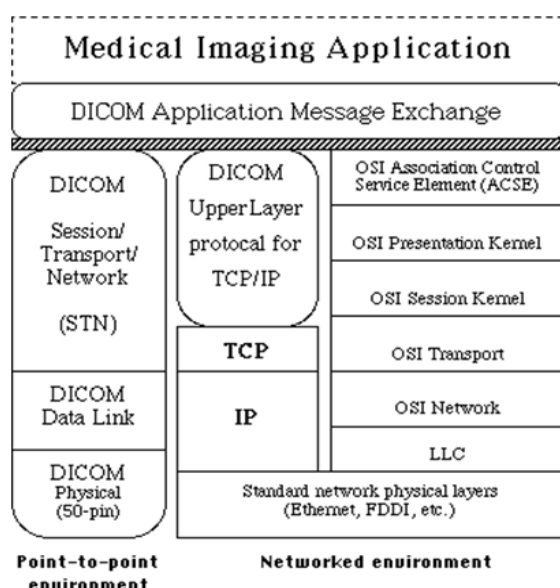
Medical Imaging Application

DICOM Application Message Exchange

DICOM Session/ Transport/ Network (STN)

DICOM Data Link

DICOM Physical (50-pin)

DICOM UpperLayer protocal for TCP/IP

TCP

IP

OSI Association Control Service Element (ACSE)

OSI Presentation Kernel

OSI Session Kernel

OSI Transport

OSI Network

LLC

Standard network physical layers (Ethernet, FDDI, etc.)

Point-to-point environment

Networked environment